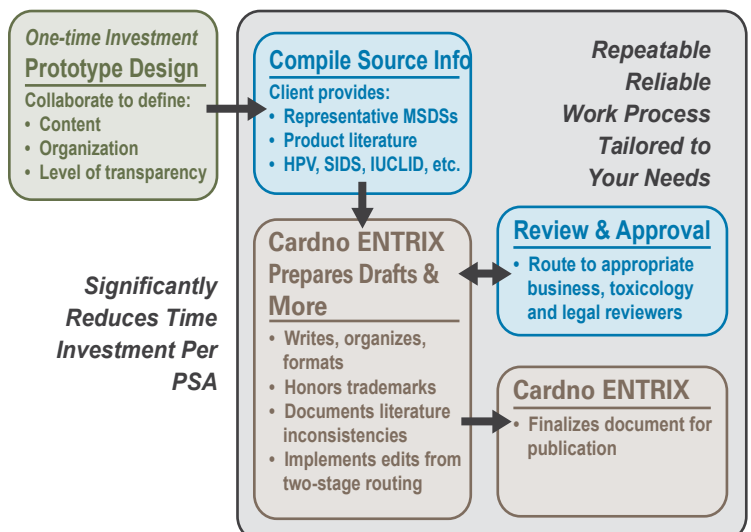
One-time Investment
Prototype Design
Collaborate to define:
• Content
• Organization
• Level of transparency

Compile Source Info
Client provides:
• Representative MSDSs
• Product literature
• HPV, SIDS, IUCLID, etc.

Repeatable Reliable Work Process Tailored to Your Needs

Cardno ENTRIX Prepares Drafts & More
• Writes, organizes, formats
• Honors trademarks
• Documents literature inconsistencies
• Implements edits from two-stage routing

Review & Approval
• Route to appropriate business, toxicology and legal reviewers

Significantly Reduces Time Investment Per PSA

Cardno ENTRIX
• Finalizes document for publication